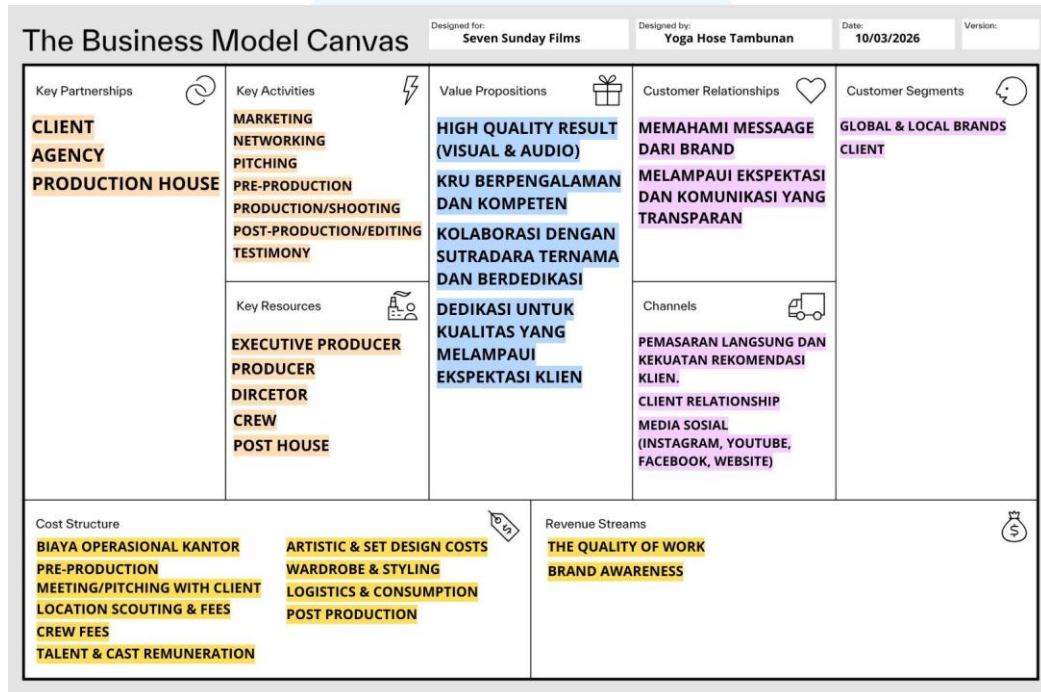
The Business Model Canvas

Designed for: Seven Sunday Films

Designed by: Yoga Hose Tambunan

Date: 10/03/2026

Version:

Key Partnerships

CLIENT
AGENCY
PRODUCTION HOUSE

Key Activities

MARKETING
NETWORKING
PITCHING
PRE-PRODUCTION
PRODUCTION/SHOOTING
POST-PRODUCTION/EDITING
TESTIMONY

Key Resources

EXECUTIVE PRODUCER
PRODUCER
DIRCETOR
CREW
POST HOUSE

Value Propositions

HIGH QUALITY RESULT (VISUAL & AUDIO)

KRU BERPENGALAMAN DAN KOMPETEN

KOLABORASI DENGAN SUTRADARA TERNAMA DAN BERDEDIKASI

DEDIKASI UNTUK KUALITAS YANG MELAMPAUI EKSPEKTASI KLIEN

Customer Relationships

MEMAHAMI MESSAAGE DARI BRAND

MELAMPAUI EKSPEKTASI DAN KOMUNIKASI YANG TRANSPARAN

Channels

PEMASARAN LANGSUNG DAN KEKUATAN REKOMENDASI KLIEN.

CLIENT RELATIONSHIP

MEDIA SOSIAL (INSTAGRAM, YOUTUBE, FACEBOOK, WEBSITE)

Customer Segments

GLOBAL & LOCAL BRANDS
CLIENT

Cost Structure

BIAYA OPERASIONAL KANTOR
PRE-PRODUCTION
MEETING/PITCHING WITH CLIENT
LOCATION SCOUTING & FEES
CREW FEES
TALENT & CAST REMUNERATION

ARTISTIC & SET DESIGN COSTS
WARDROBE & STYLING
LOGISTICS & CONSUMPTION
POST PRODUCTION

Revenue Streams

THE QUALITY OF WORK
BRAND AWARENESS